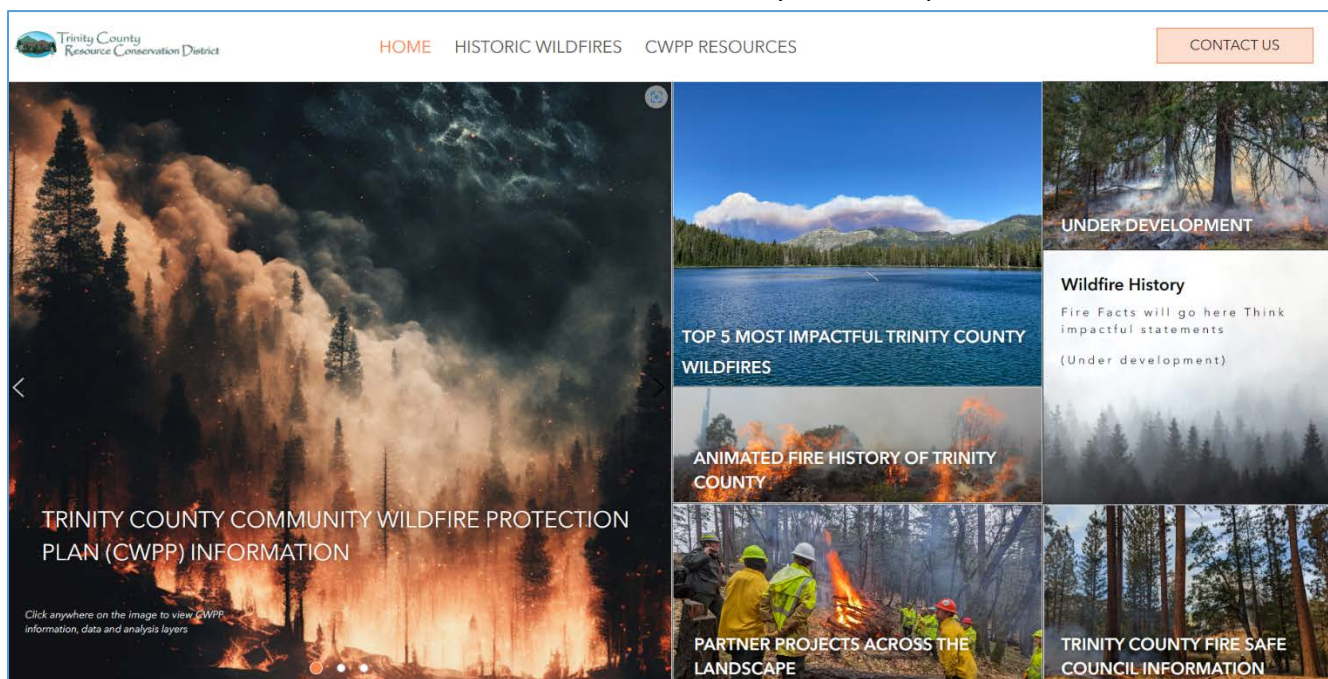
Trinity County Resource Conservation District

HOME HISTORIC WILDFIRES CWPP RESOURCES

CONTACT US

TRINITY COUNTY COMMUNITY WILDFIRE PROTECTION PLAN (CWPP) INFORMATION

Click anywhere on the image to view CWPP information, data and analysis layers

TOP 5 MOST IMPACTFUL TRINITY COUNTY WILDFIRES

ANIMATED FIRE HISTORY OF TRINITY COUNTY

PARTNER PROJECTS ACROSS THE LANDSCAPE

UNDER DEVELOPMENT

Wildfire History

Fire Facts will go here Think impactful statements

(Under development)

TRINITY COUNTY FIRE SAFE COUNCIL INFORMATION